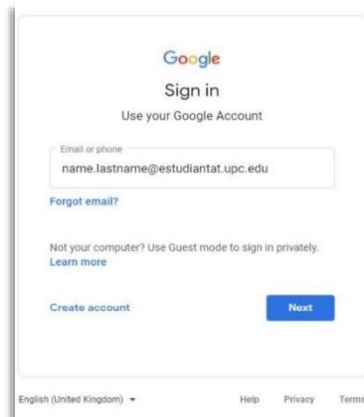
Google
Sign in
Use your Google Account

Email or phone
name.lastname@estudiantat.upc.edu

Forgot email?

Not your computer? Use Guest mode to sign in privately.
Learn more

Create account

Next

English (United Kingdom) ▾ Help Privacy Terms